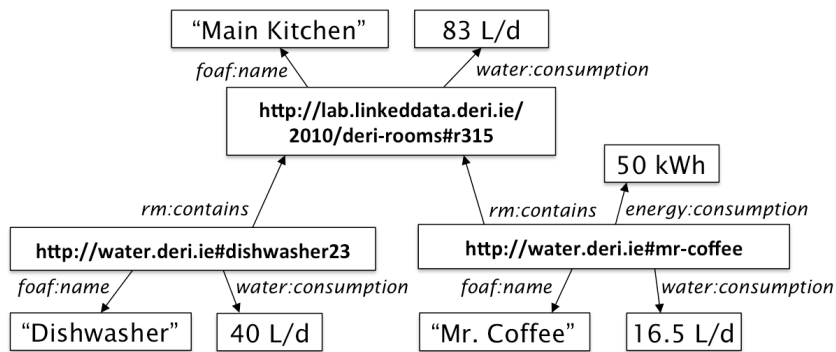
"Main Kitchen"

83 L/d

foaf:name

water:consumption

http://lab.linkeddata.deri.ie/2010/deri-rooms#r315

50 kWh

rm:contains

rm:contains

energy:consumption

http://water.deri.ie#dishwasher23

http://water.deri.ie#mr-coffee

foaf:name

water:consumption

foaf:name

water:consumption

"Dishwasher"

40 L/d

"Mr. Coffee"

16.5 L/d